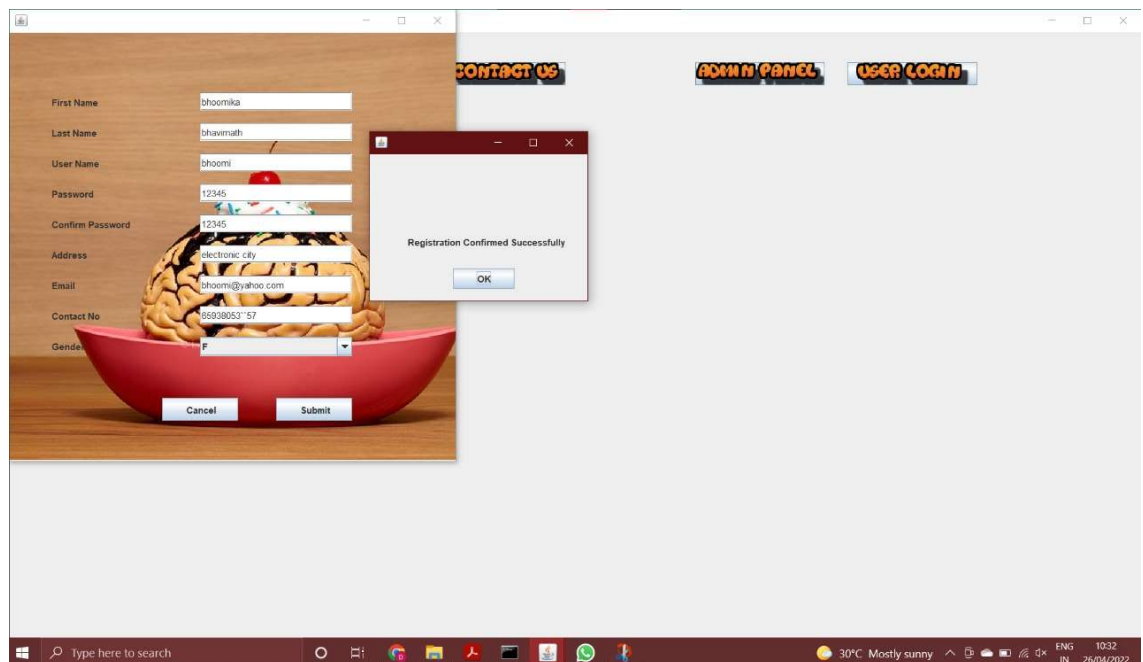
CONTACT US

ADMIN PANEL

USER LOGIN

First Name bhoomika

Last Name bhavimath

User Name bhoomi

Password 12345

Confirm Password 12345

Address electronic city

Email bhoomi@yahoo.com

Contact No 85938053''57

Gender F

Cancel

Submit

Registration Confirmed Successfully

OK

Type here to search

30°C Mostly sunny

ENG IN

10:32 26/04/2022